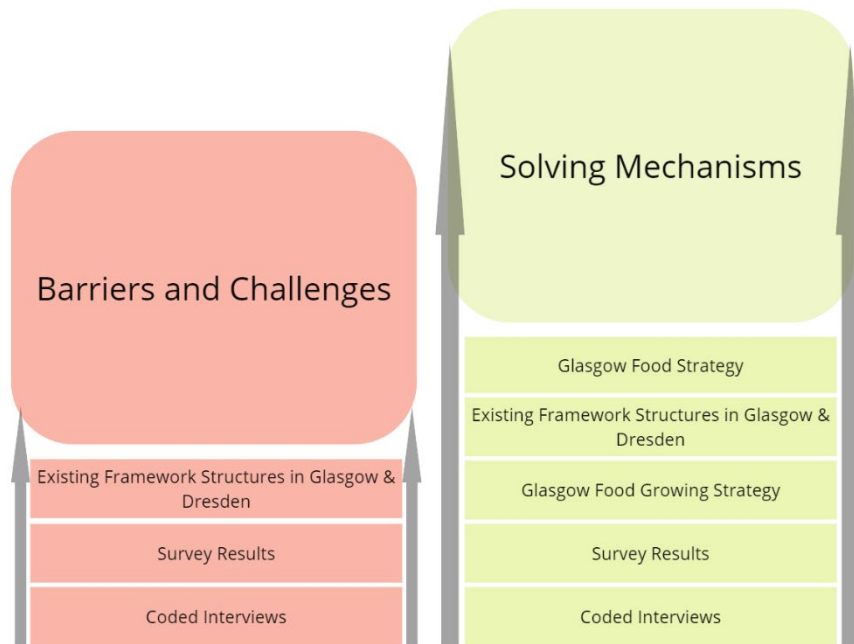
Barriers and Challenges

Existing Framework Structures in Glasgow & Dresden

Survey Results

Coded Interviews

Solving Mechanisms

Glasgow Food Strategy

Existing Framework Structures in Glasgow & Dresden

Glasgow Food Growing Strategy

Survey Results

Coded Interviews